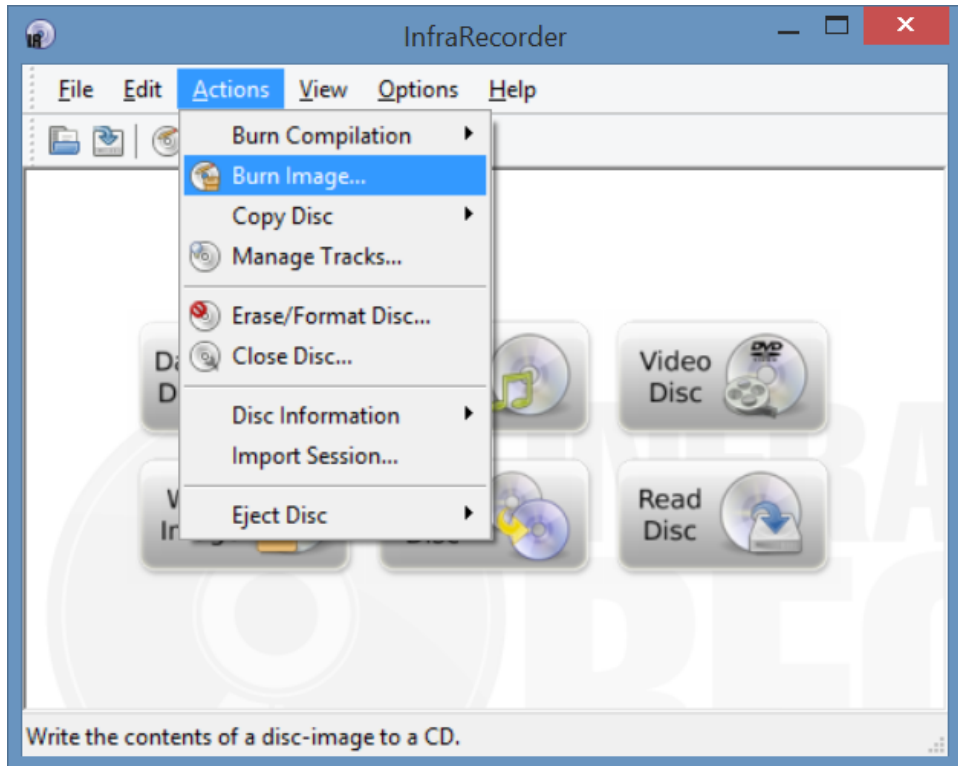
InfraRecorder

File Edit Actions View Options Help

Burn Compilation
Burn Image...
Copy Disc
Manage Tracks...
Erase/Format Disc...
Close Disc...
Disc Information
Import Session...
Eject Disc

Da D

Video Disc

W In

Disc

Read Disc

DVD

INFRA REC

Write the contents of a disc-image to a CD.